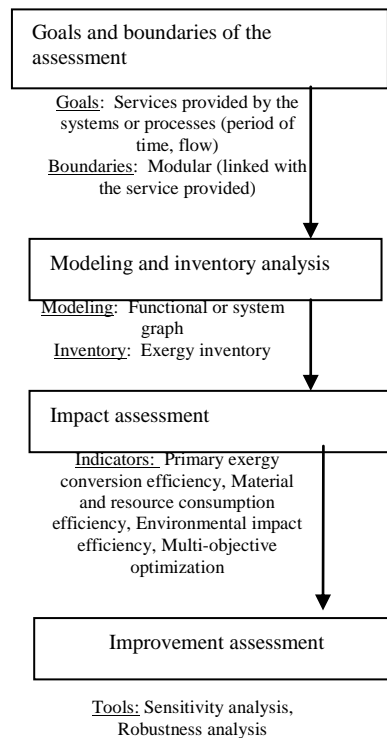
Goals and boundaries of the assessment

Goals: Services provided by the systems or processes (period of time, flow)
Boundaries: Modular (linked with the service provided)

Modeling and inventory analysis

Modeling: Functional or system graph
Inventory: Exergy inventory

Impact assessment

Indicators: Primary exergy conversion efficiency, Material and resource consumption efficiency, Environmental impact efficiency, Multi-objective optimization

Improvement assessment

Tools: Sensitivity analysis, Robustness analysis